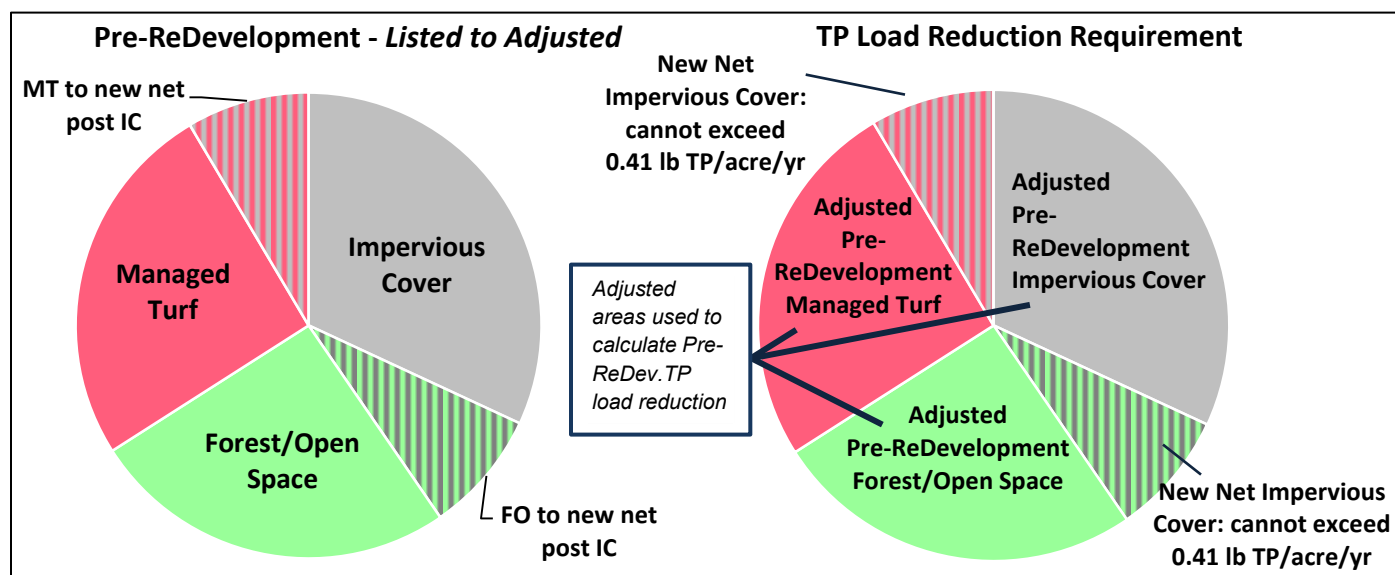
Pre-ReDevelopment - *Listed to Adjusted*

MT to new net post IC

Impervious Cover

Managed Turf

Forest/Open Space

FO to new net post IC

TP Load Reduction Requirement

New Net Impervious Cover: cannot exceed 0.41 lb TP/acre/yr

Adjusted Pre-ReDevelopment Impervious Cover

Adjusted Pre-ReDevelopment Managed Turf

*Adjusted areas used to calculate Pre-ReDev.TP load reduction*

Adjusted Pre-ReDevelopment Forest/Open Space

New Net Impervious Cover: cannot exceed 0.41 lb TP/acre/yr